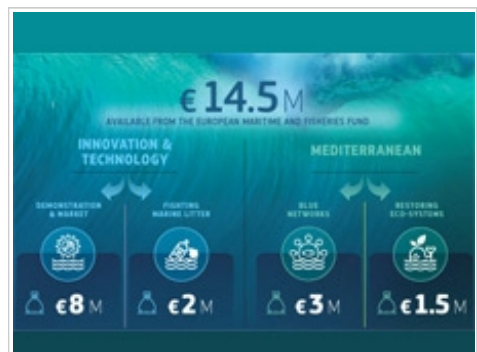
€14.5M
AVAILABLE FROM THE EUROPEAN MARITIME AND FISHERIES FUND

INNOVATION & TECHNOLOGY

MEDITERRANEAN

DEMONSTRATION & MARKET

FIGHTING MARINE LITTER

BLUE NETWORKS

RESTORING ECO-SYSTEMS

€8M

€2M

€3M

€1.5M